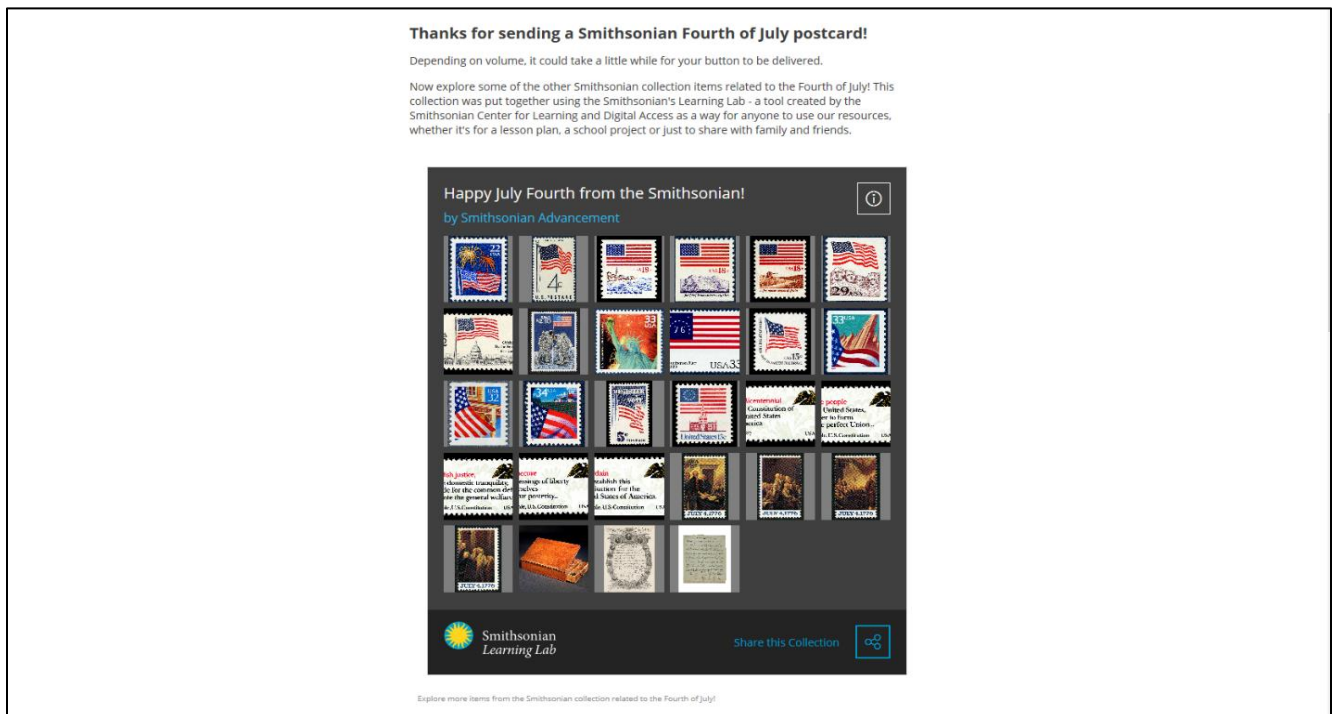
Thanks for sending a Smithsonian Fourth of July postcard!

Depending on volume, it could take a little while for your button to be delivered.

Now explore some of the other Smithsonian collection items related to the Fourth of July! This collection was put together using the Smithsonian's Learning Lab - a tool created by the Smithsonian Center for Learning and Digital Access as a way for anyone to use our resources, whether it's for a lesson plan, a school project or just to share with family and friends.

Happy July Fourth from the Smithsonian!

by Smithsonian Advancement

Smithsonian Learning Lab

Share this Collection

Explore more items from the Smithsonian collection related to the Fourth of July!